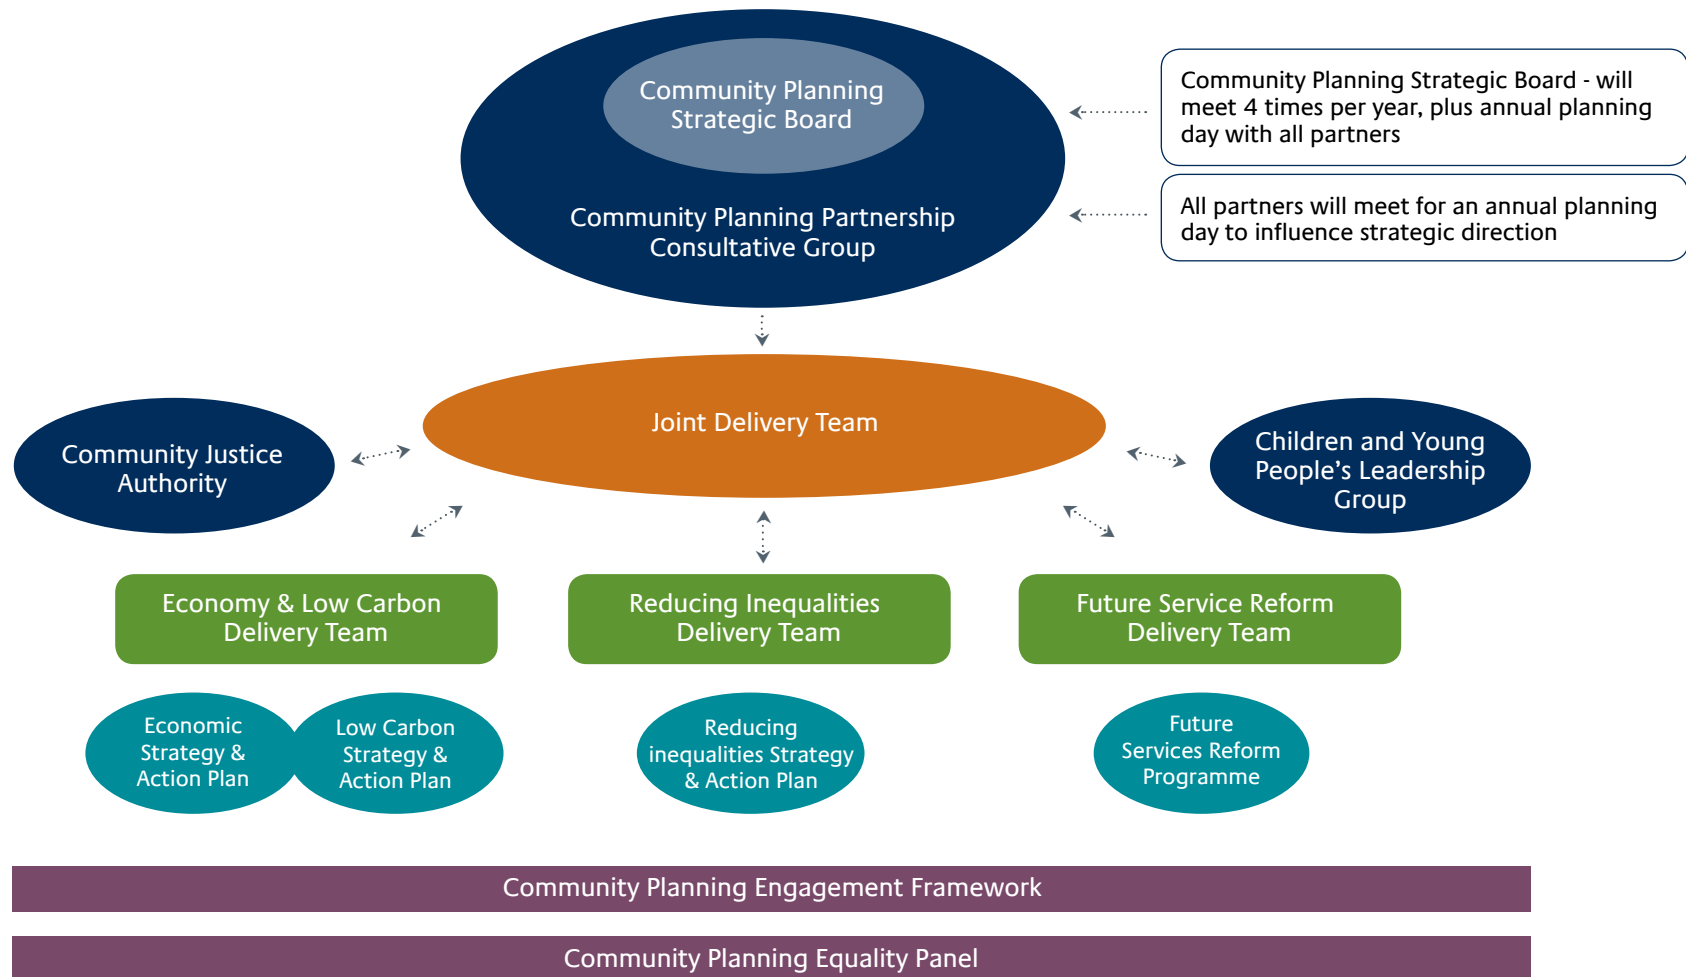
Community Planning Strategic Board

Community Planning Partnership Consultative Group

Community Planning Strategic Board - will meet 4 times per year, plus annual planning day with all partners

All partners will meet for an annual planning day to influence strategic direction

Joint Delivery Team

Community Justice Authority

Children and Young People's Leadership Group

Economy & Low Carbon Delivery Team

Reducing Inequalities Delivery Team

Future Service Reform Delivery Team

Economic Strategy & Action Plan

Low Carbon Strategy & Action Plan

Reducing inequalities Strategy & Action Plan

Future Services Reform Programme

Community Planning Engagement Framework

Community Planning Equality Panel